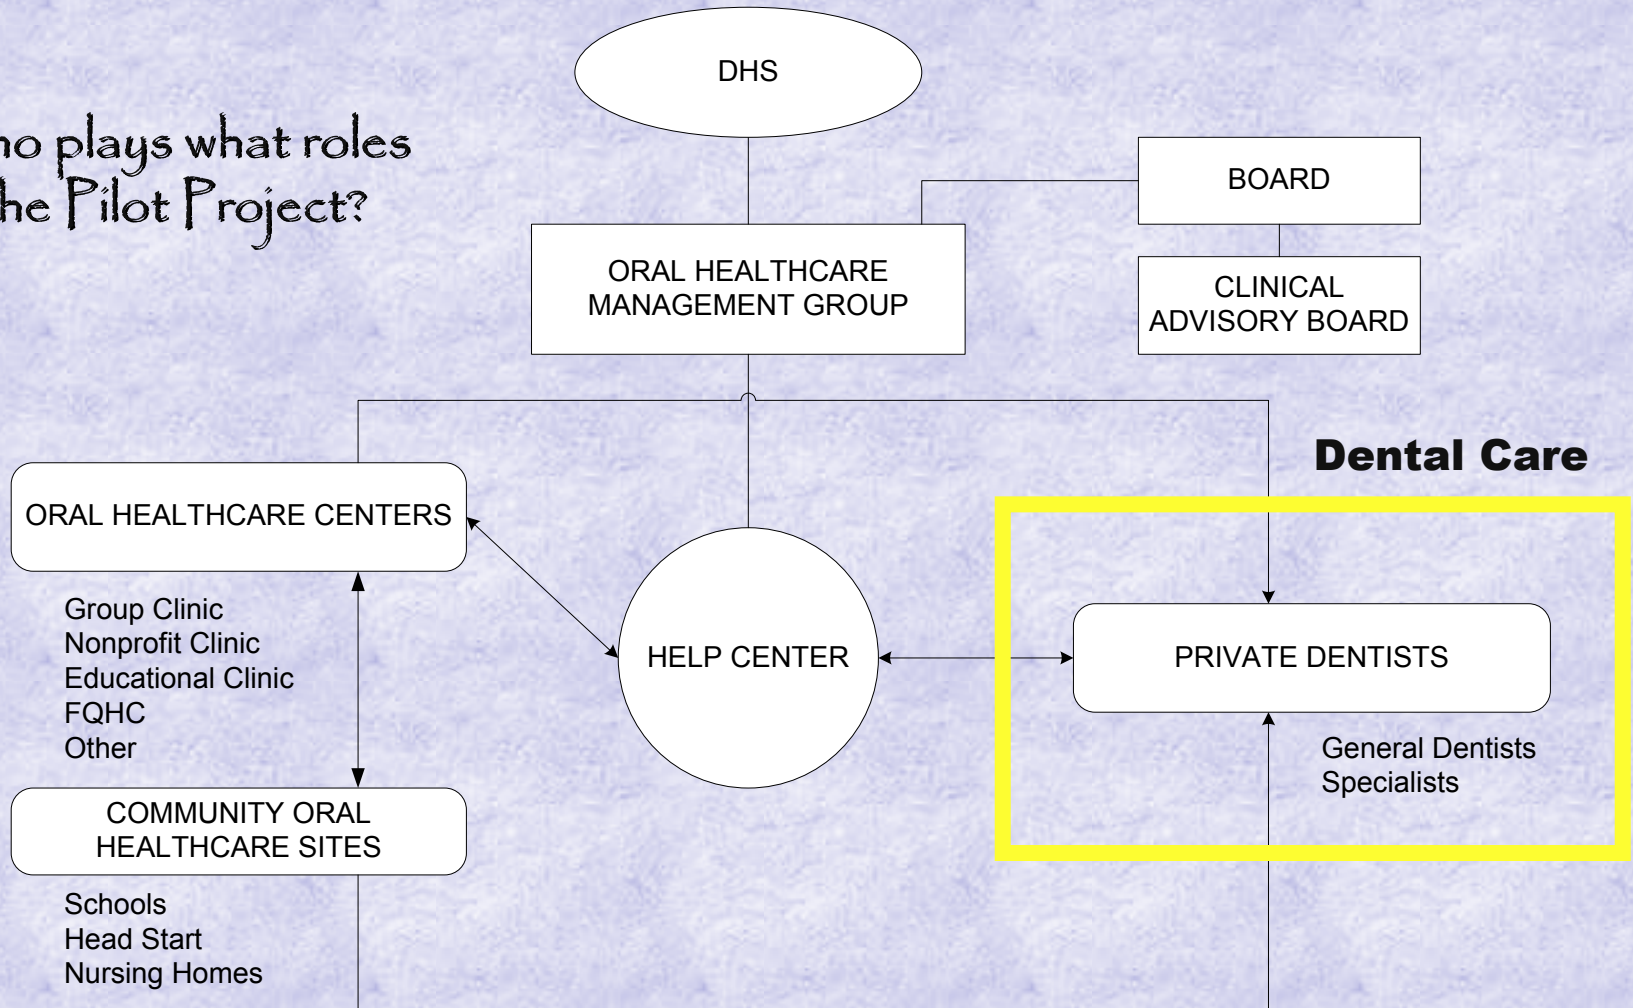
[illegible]ho plays what roles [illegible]he Pilot Project?

DHS

BOARD

ORAL HEALTHCARE MANAGEMENT GROUP

CLINICAL ADVISORY BOARD

Dental Care

ORAL HEALTHCARE CENTERS

Group Clinic
Nonprofit Clinic
Educational Clinic
FQHC
Other

HELP CENTER

PRIVATE DENTISTS

General Dentists
Specialists

COMMUNITY ORAL HEALTHCARE SITES

Schools
Head Start
Nursing Homes